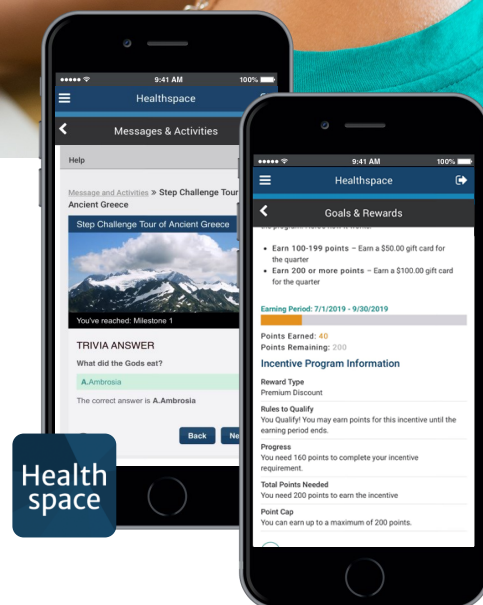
9:41 AM
100%
Healthspace
Messages & Activities
Help
Message and Activities » Step Challenge Tour of Ancient Greece
Step Challenge Tour of Ancient Greece
You've reached: Milestone 1
TRIVIA ANSWER
What did the Gods eat?
A.Ambrosia
The correct answer is A.Ambrosia
Back
Ne

Health space

9:41 AM
100%
Healthspace
Goals & Rewards
• Earn 100-199 points – Earn a $50.00 gift card for the quarter
• Earn 200 or more points – Earn a $100.00 gift card for the quarter
Earning Period: 7/1/2019 - 9/30/2019
Points Earned: 40
Points Remaining: 200
Incentive Program Information
Reward Type
Premium Discount
Rules to Qualify
You Qualify! You may earn points for this incentive until the earning period ends.
Progress
You need 160 points to complete your incentive requirement.
Total Points Needed
You need 200 points to earn the incentive
Point Cap
You can earn up to a maximum of 200 points.